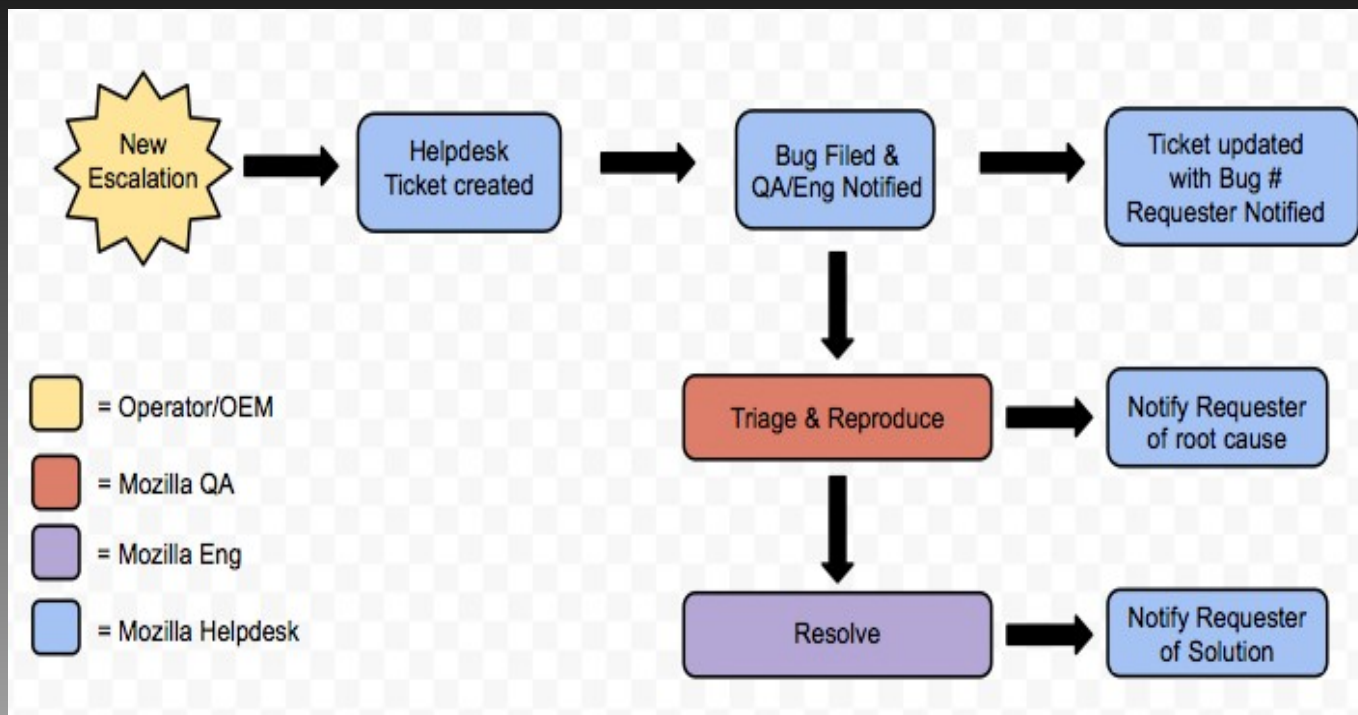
New Escalation

Helpdesk Ticket created

Bug Filed & QA/Eng Notified

Ticket updated with Bug # Requester Notified

= Operator/OEM

= Mozilla QA

= Mozilla Eng

= Mozilla Helpdesk

Triage & Reproduce

Notify Requester of root cause

Resolve

Notify Requester of Solution